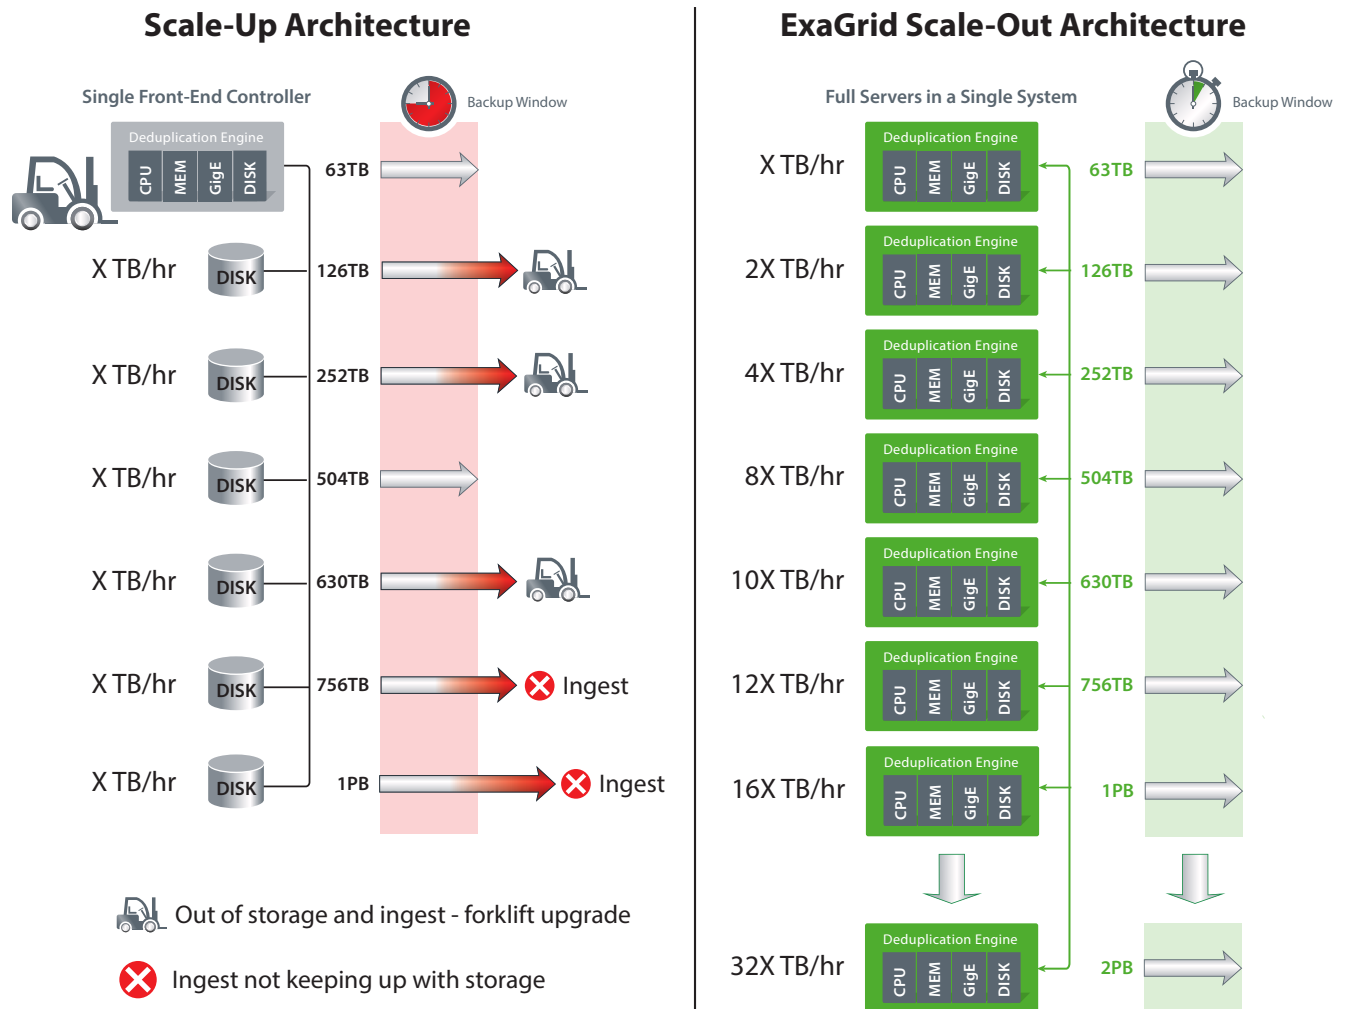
Scale-Up Architecture

Single Front-End Controller

Backup Window

Deduplication Engine
CPU MEM GigE DISK

63TB

X TB/hr DISK 126TB

X TB/hr DISK 252TB

X TB/hr DISK 504TB

X TB/hr DISK 630TB

X TB/hr DISK 756TB Ingest

X TB/hr DISK 1PB Ingest

Out of storage and ingest - forklift upgrade

Ingest not keeping up with storage

ExaGrid Scale-Out Architecture

Full Servers in a Single System

Backup Window

X TB/hr Deduplication Engine CPU MEM GigE DISK 63TB

2X TB/hr Deduplication Engine CPU MEM GigE DISK 126TB

4X TB/hr Deduplication Engine CPU MEM GigE DISK 252TB

8X TB/hr Deduplication Engine CPU MEM GigE DISK 504TB

10X TB/hr Deduplication Engine CPU MEM GigE DISK 630TB

12X TB/hr Deduplication Engine CPU MEM GigE DISK 756TB

16X TB/hr Deduplication Engine CPU MEM GigE DISK 1PB

32X TB/hr Deduplication Engine CPU MEM GigE DISK 2PB